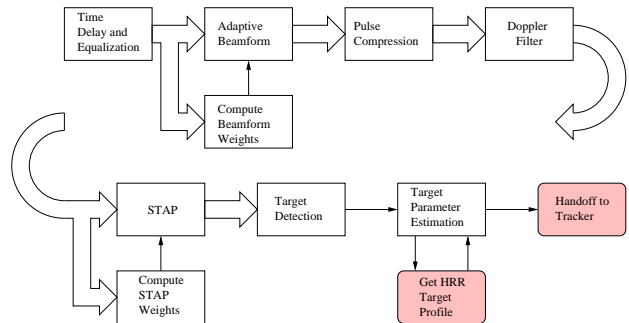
Time Delay and Equalization

Adaptive Beamform

Pulse Compression

Doppler Filter

Compute Beamform Weights

STAP

Target Detection

Target Parameter Estimation

Handoff to Tracker

Compute STAP Weights

Get HRR Target Profile